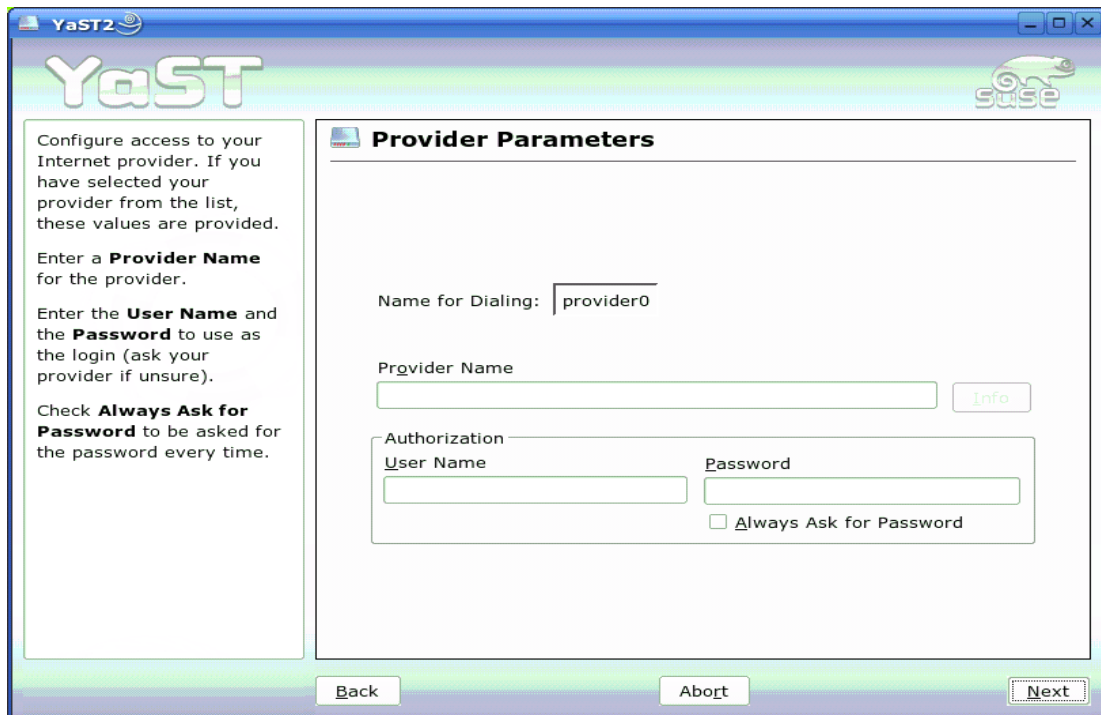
YaST2

YaST

SUSE

Configure access to your Internet provider. If you have selected your provider from the list, these values are provided.

Enter a **Provider Name** for the provider.

Enter the **User Name** and the **Password** to use as the login (ask your provider if unsure).

Check **Always Ask for Password** to be asked for the password every time.

Provider Parameters

Name for Dialing: provider0

Provider Name

Info

Authorization

User Name

Password

Always Ask for Password

Back

Abort

Next